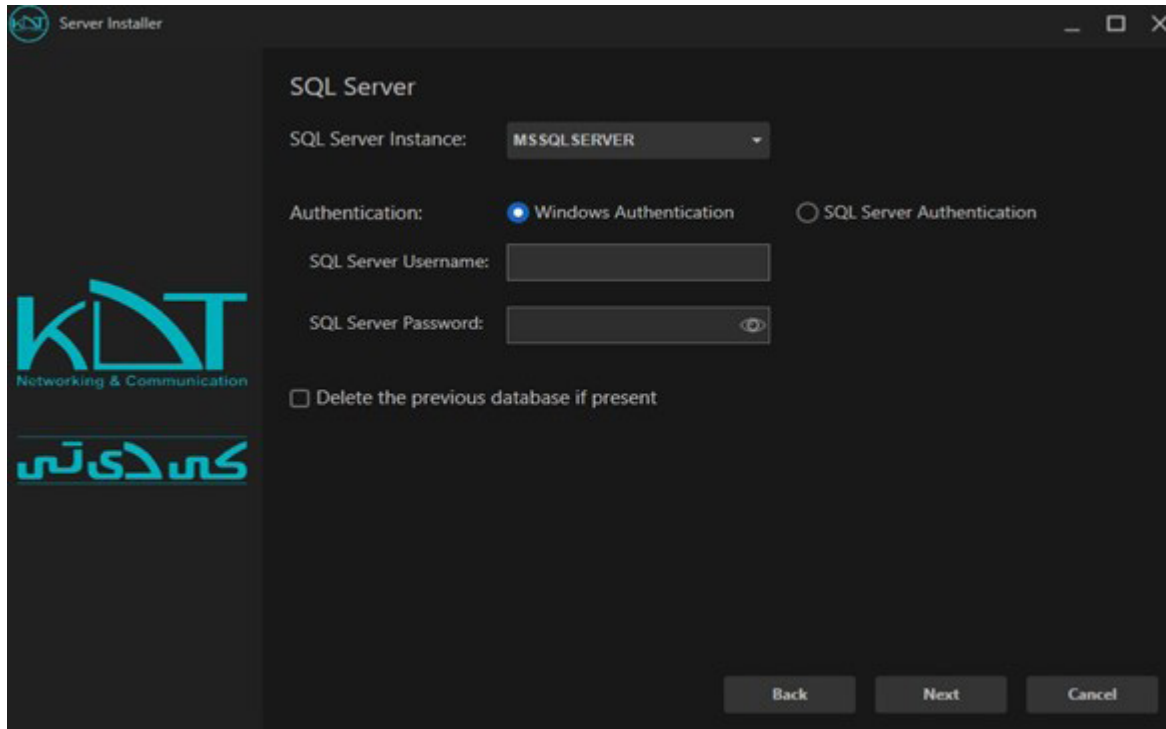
KDT Server Installer

KDT
Networking & Communication
کی دی تی

SQL Server

SQL Server Instance: MSSQLSERVER

Authentication: Windows Authentication SQL Server Authentication

SQL Server Username:

SQL Server Password:

Delete the previous database if present

Back Next Cancel